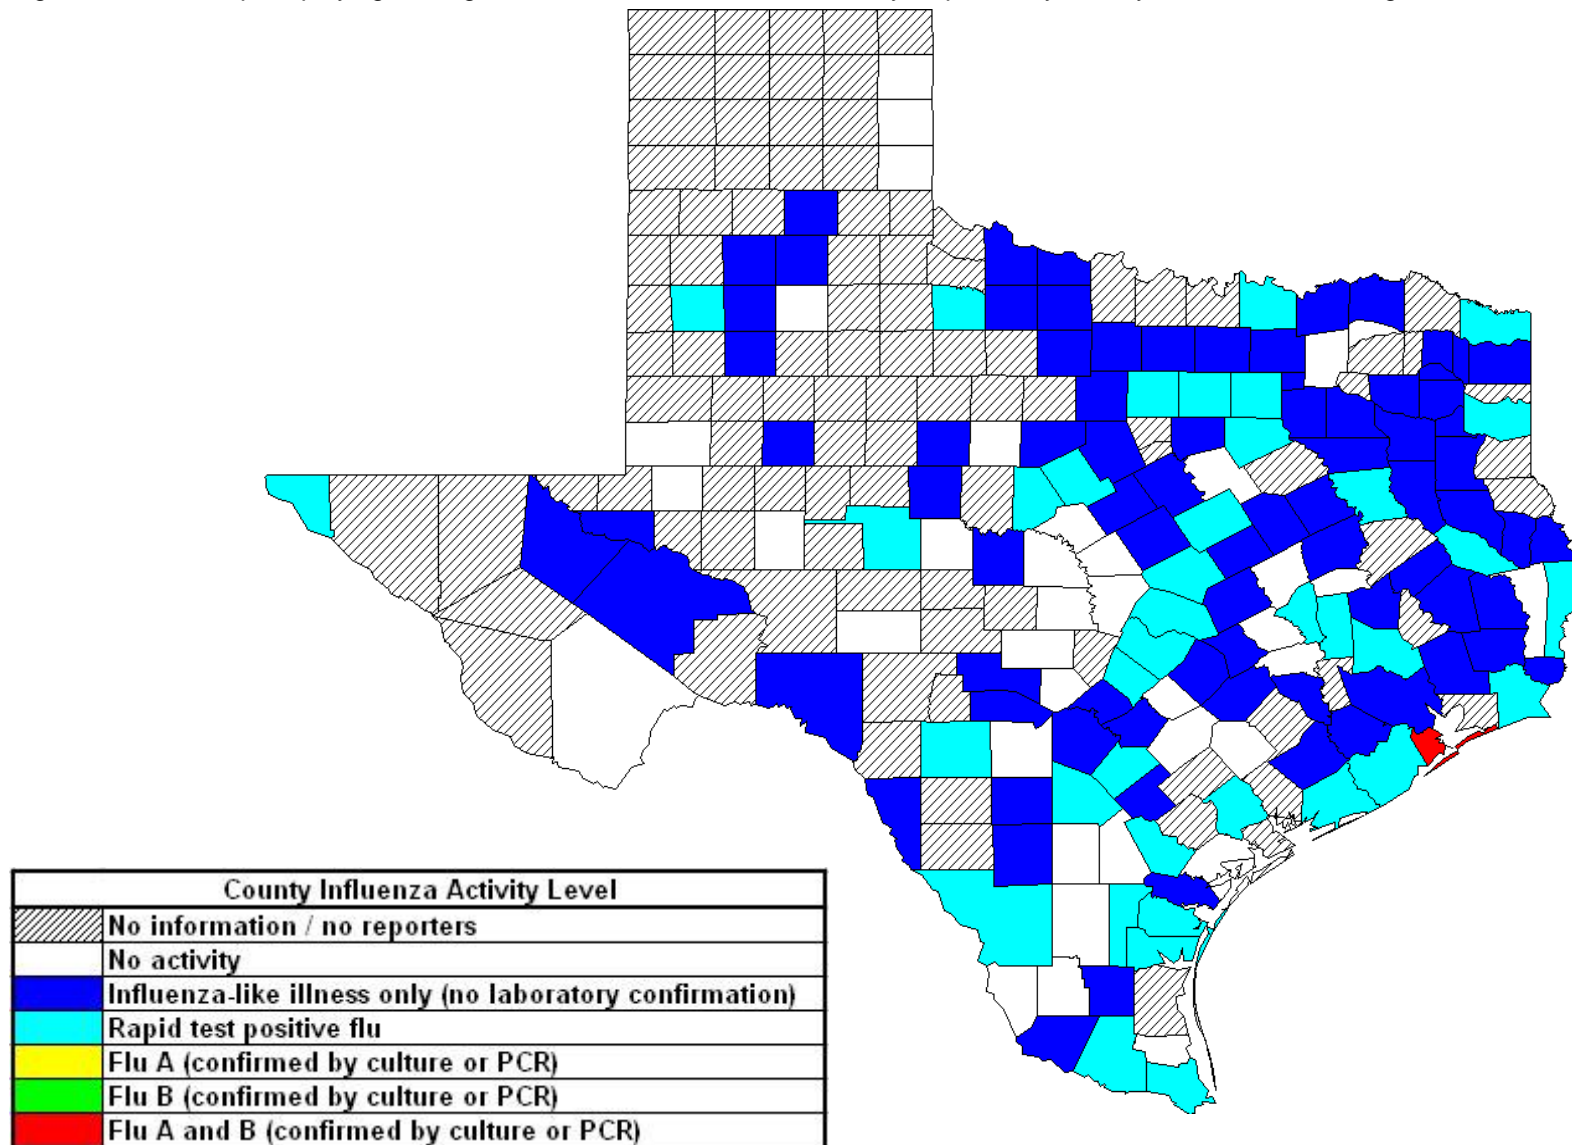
| County Influenza Activity Level | |
|---|---|
| | No information / no reporters |
| | No activity |
| | Influenza-like illness only (no laboratory confirmation) |
| | Rapid test positive flu |
| | Flu A (confirmed by culture or PCR) |
| | Flu B (confirmed by culture or PCR) |
| | Flu A and B (confirmed by culture or PCR) |